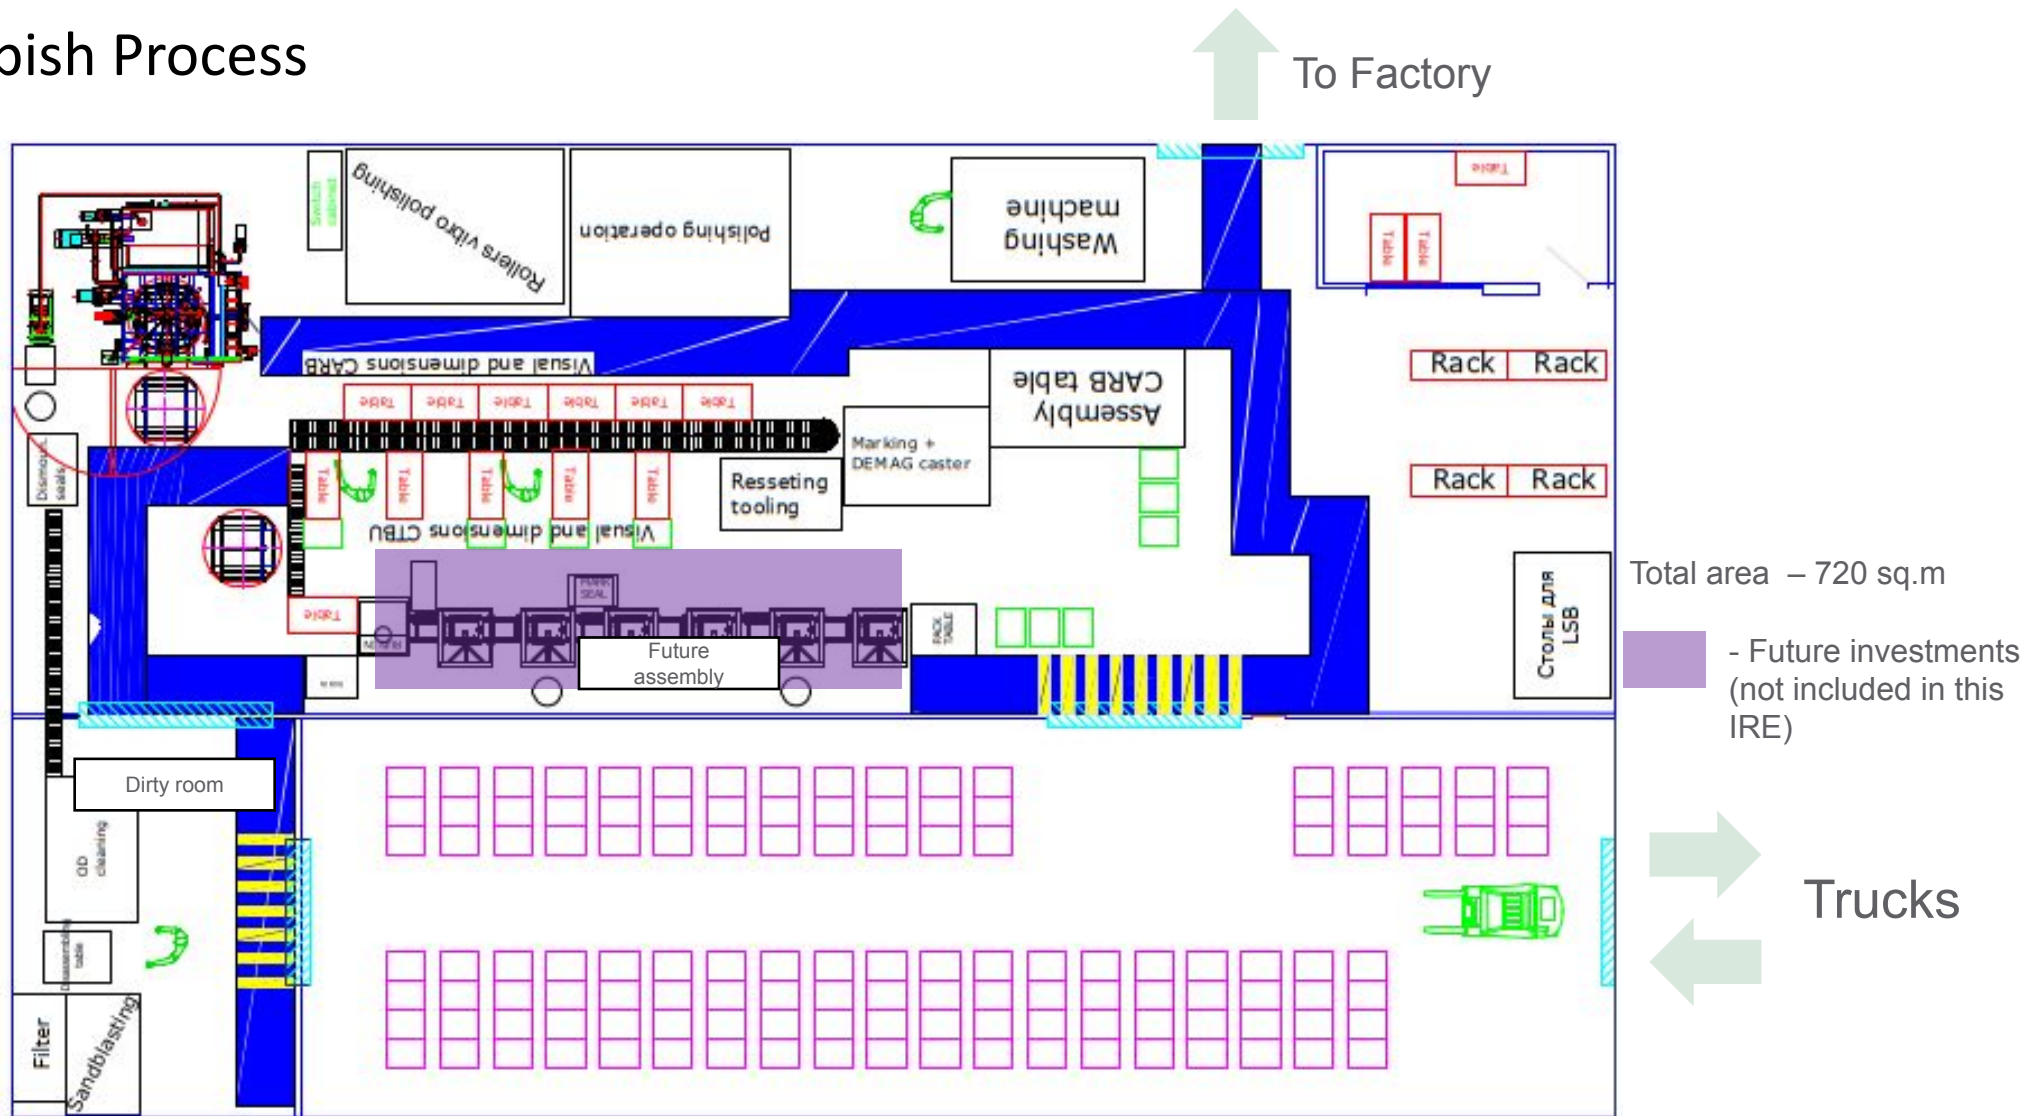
bish Process

To Factory

Rollers vibro polishing

Polishing operation

Washing machine

Table

Table

Table

Visual and dimensions CARB

Table

Table

Table

Table

Table

Table

Assembly CARB table

Rack

Rack

Rack

Rack

Marking + DEMAG caster

Resseting tooling

Table

Table

Table

Table

Table

Visual and dimensions CTBU

Dismount seals

Table

Future assembly

Total area – 720 sq.m

- Future investments (not included in this IRE)

Столы для LSB

Dirty room

OD cleaning

Disassembly table

Filter

Sandblasting

Trucks